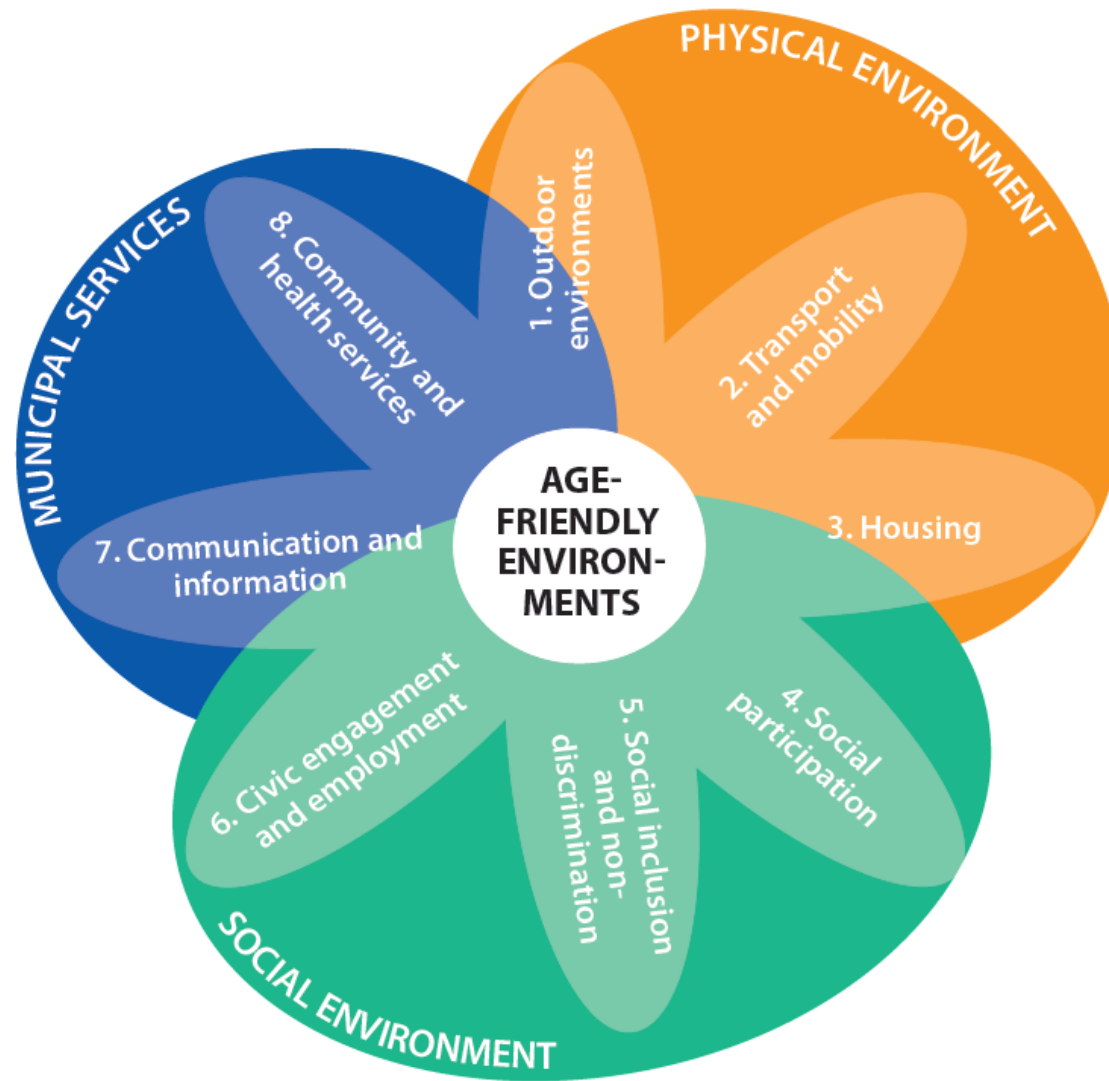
PHYSICAL ENVIRONMENT

MUNICIPAL SERVICES

SOCIAL ENVIRONMENT

AGE-FRIENDLY ENVIRONMENTS

1. Outdoor environments

2. Transport and mobility

3. Housing

4. Social participation

5. Social inclusion and non-discrimination

6. Civic engagement and employment

7. Communication and information

8. Community and health services